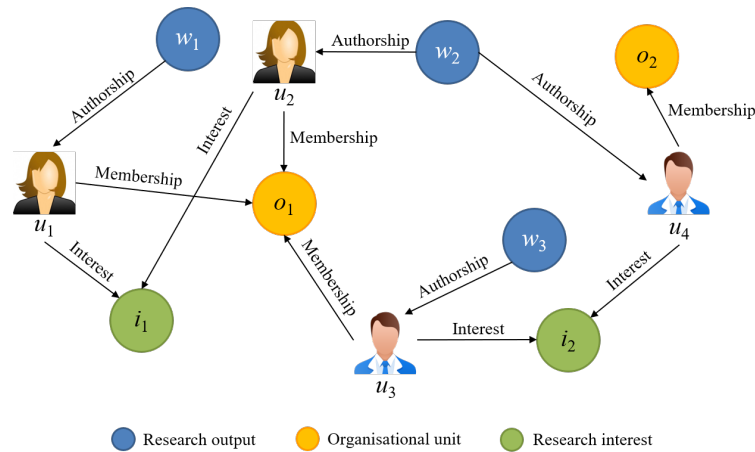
$w_1$

Authorship

$u_2$

Authorship

$w_2$

$o_2$

Interest

Membership

Authorship

Membership

$u_1$

Membership

$o_1$

$w_3$

$u_4$

Interest

Membership

Authorship

Interest

$i_1$

Interest

$i_2$

$u_3$

Research output

Organisational unit

Research interest